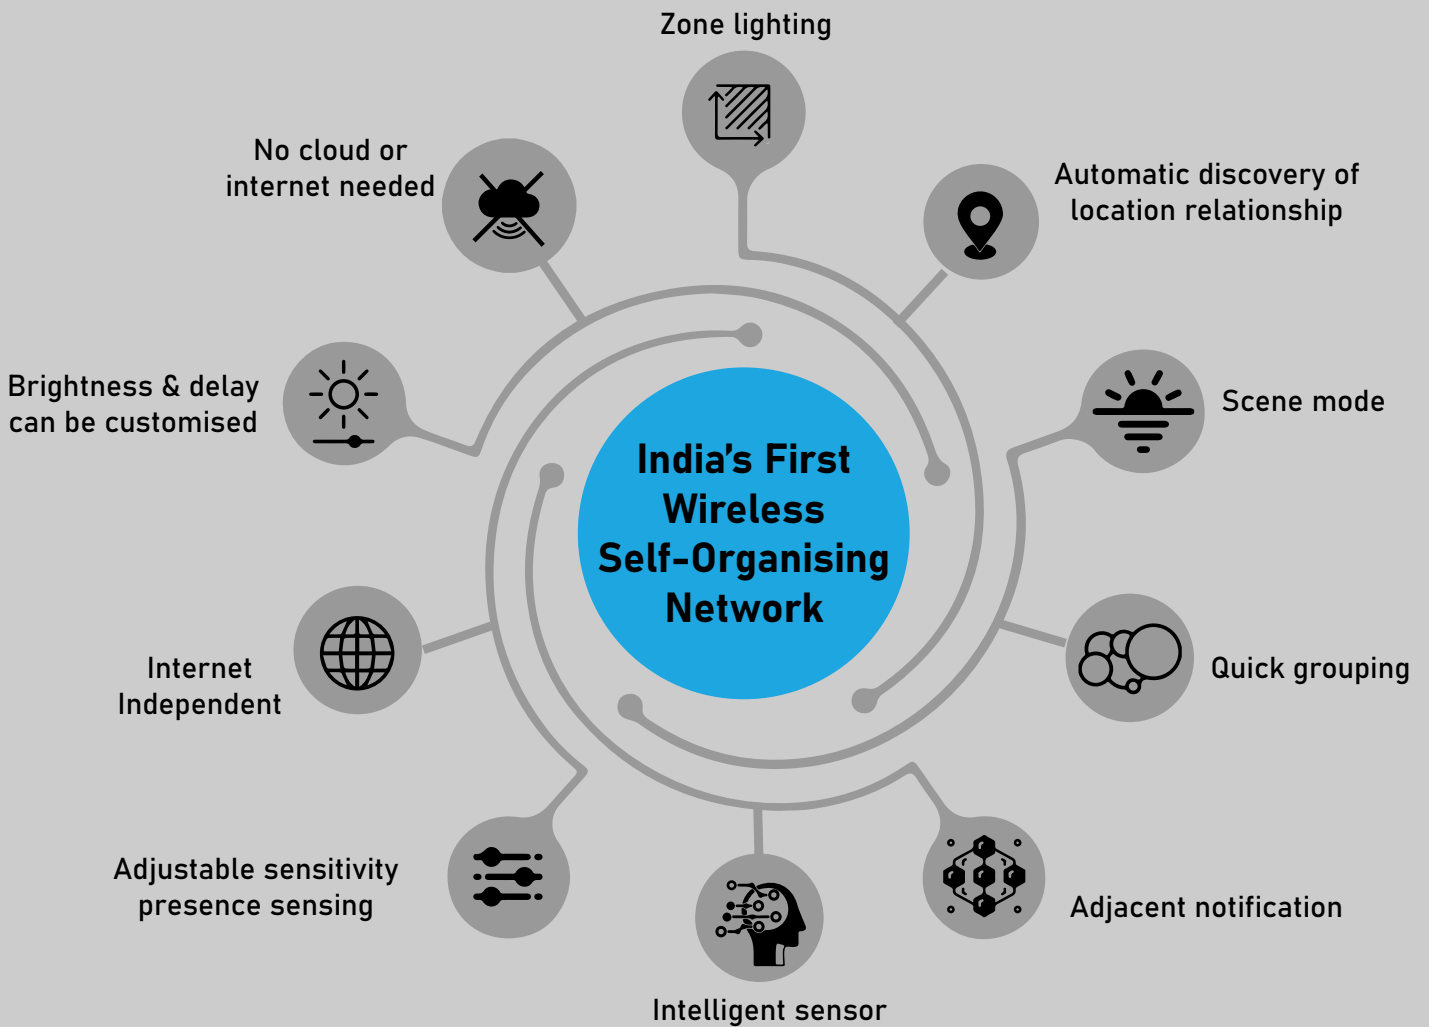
Zone lighting

No cloud or internet needed

Automatic discovery of location relationship

Brightness & delay can be customised

Scene mode

India's First Wireless Self-Organising Network

Internet Independent

Quick grouping

Adjustable sensitivity presence sensing

Adjacent notification

Intelligent sensor